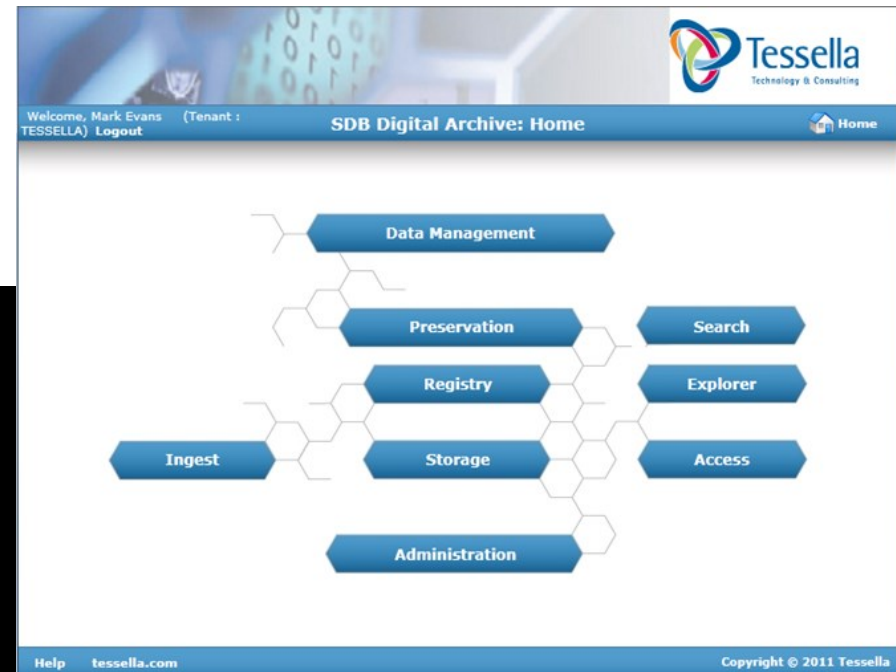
Tessella
Technology & Consulting

Welcome, Mark Evans (Tenant : TESSELLA) Logout

SDB Digital Archive: Home

Home

Data Management

Preservation

Search

Registry

Explorer

Ingest

Storage

Access

Administration

Help tessella.com

Copyright © 2011 Tessella